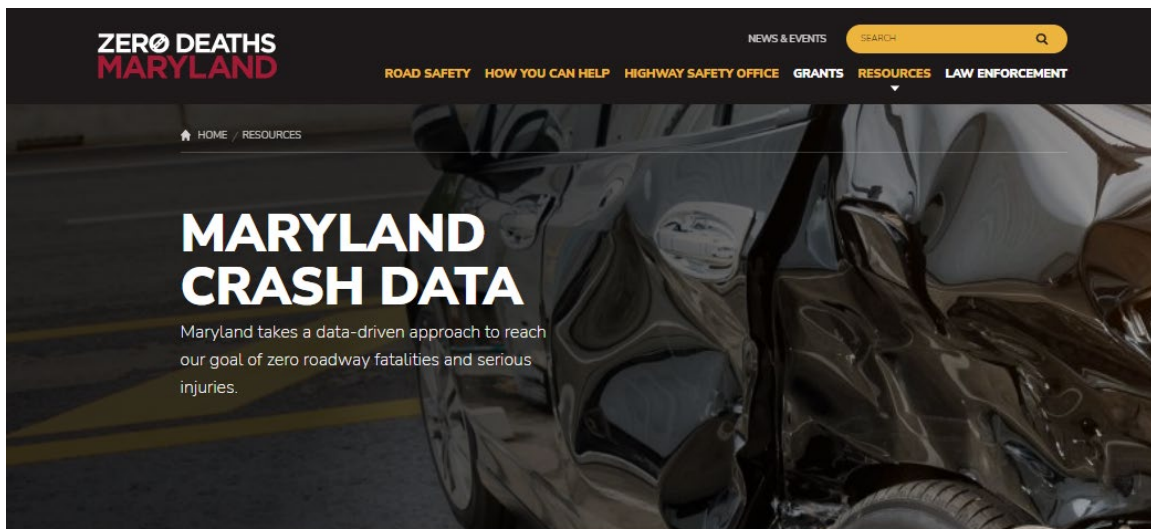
ZERØ DEATHS MARYLAND

NEWS & EVENTS SEARCH

ROAD SAFETY HOW YOU CAN HELP HIGHWAY SAFETY OFFICE GRANTS RESOURCES LAW ENFORCEMENT

HOME / RESOURCES

MARYLAND CRASH DATA

Maryland takes a data-driven approach to reach our goal of zero roadway fatalities and serious injuries.